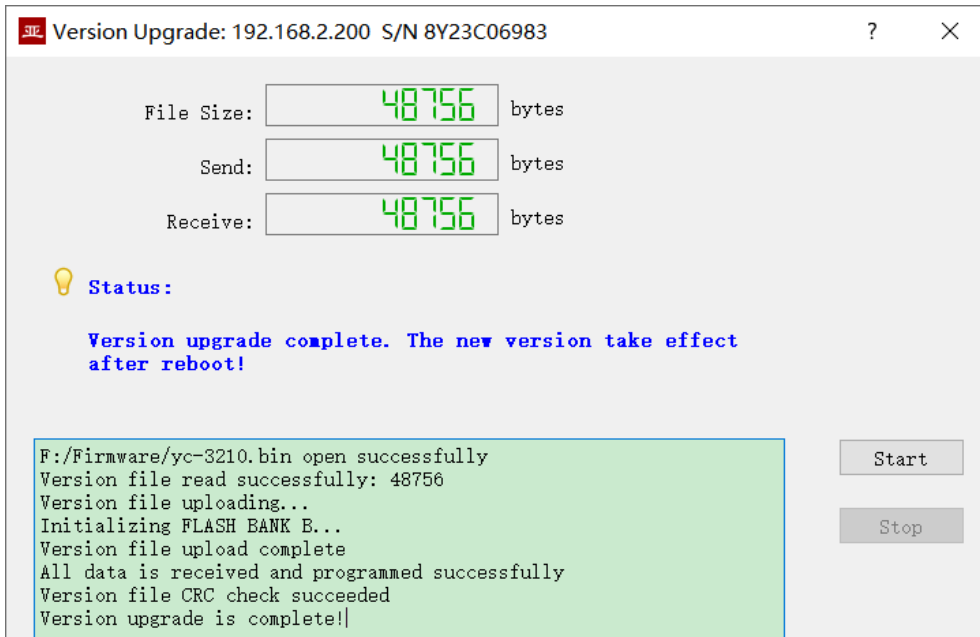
Version Upgrade: 192.168.2.200 S/N 8Y23C06983

?

File Size: 48756 bytes

Send: 48756 bytes

Receive: 48756 bytes

Status:

Version upgrade complete. The new version take effect after reboot!

F:/Firmware/yc-3210.bin open successfully
Version file read successfully: 48756
Version file uploading...
Initializing FLASH BANK B...
Version file upload complete
All data is received and programmed successfully
Version file CRC check succeeded
Version upgrade is complete!

Start

Stop